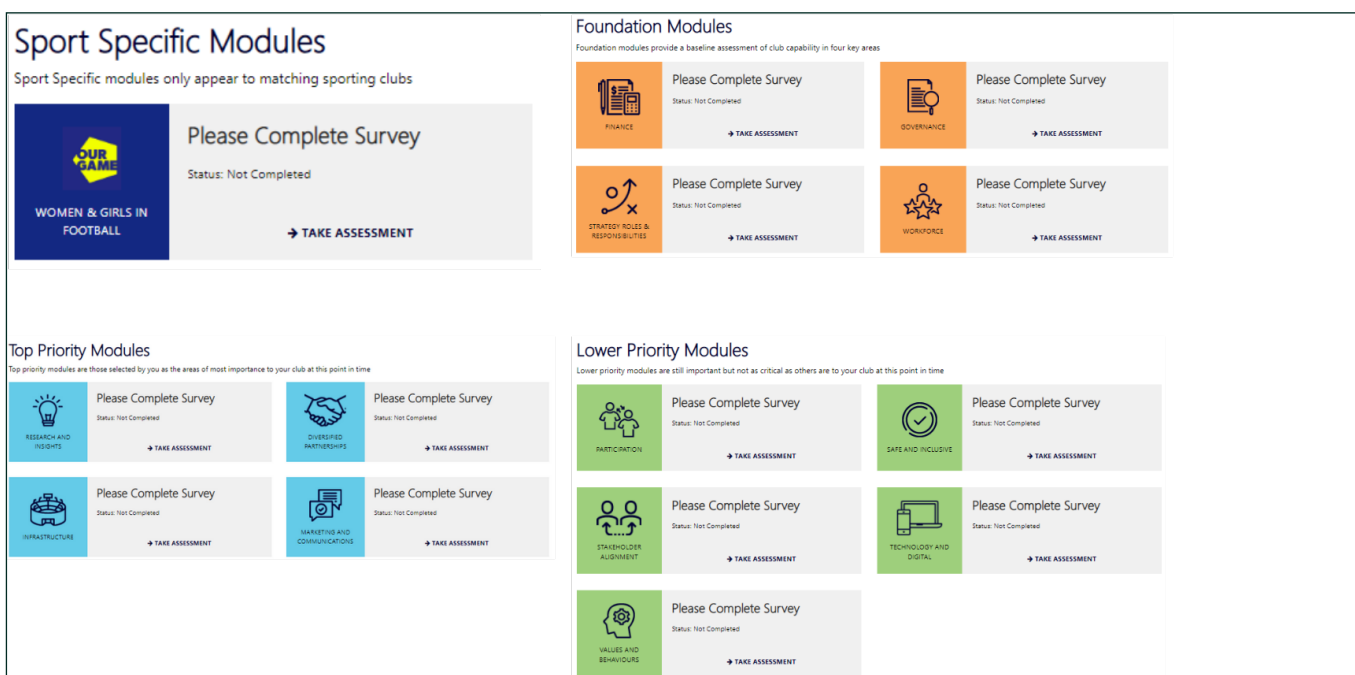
Sport Specific Modules

Sport Specific modules only appear to matching sporting clubs

OUR GAME

WOMEN & GIRLS IN FOOTBALL

Please Complete Survey

Status: Not Completed

→ TAKE ASSESSMENT

Foundation Modules

Foundation modules provide a baseline assessment of club capability in four key areas

FINANCE

Please Complete Survey

Status: Not Completed

→ TAKE ASSESSMENT

GOVERNANCE

Please Complete Survey

Status: Not Completed

→ TAKE ASSESSMENT

STRATEGY ROLES & RESPONSIBILITIES

Please Complete Survey

Status: Not Completed

→ TAKE ASSESSMENT

WORKFORCE

Please Complete Survey

Status: Not Completed

→ TAKE ASSESSMENT

Top Priority Modules

Top priority modules are those selected by you as the areas of most importance to your club at this point in time

RESEARCH AND INSIGHTS

Please Complete Survey

Status: Not Completed

→ TAKE ASSESSMENT

DIVERSIFIED PARTNERSHIPS

Please Complete Survey

Status: Not Completed

→ TAKE ASSESSMENT

INFRASTRUCTURE

Please Complete Survey

Status: Not Completed

→ TAKE ASSESSMENT

MARKETING AND COMMUNICATIONS

Please Complete Survey

Status: Not Completed

→ TAKE ASSESSMENT

Lower Priority Modules

Lower priority modules are still important but not as critical as others are to your club at this point in time

PARTICIPATION

Please Complete Survey

Status: Not Completed

→ TAKE ASSESSMENT

SAFE AND INCLUSIVE

Please Complete Survey

Status: Not Completed

→ TAKE ASSESSMENT

STAKEHOLDER ALIGNMENT

Please Complete Survey

Status: Not Completed

→ TAKE ASSESSMENT

TECHNOLOGY AND DIGITAL

Please Complete Survey

Status: Not Completed

→ TAKE ASSESSMENT

VALUES AND BEHAVIOURS

Please Complete Survey

Status: Not Completed

→ TAKE ASSESSMENT